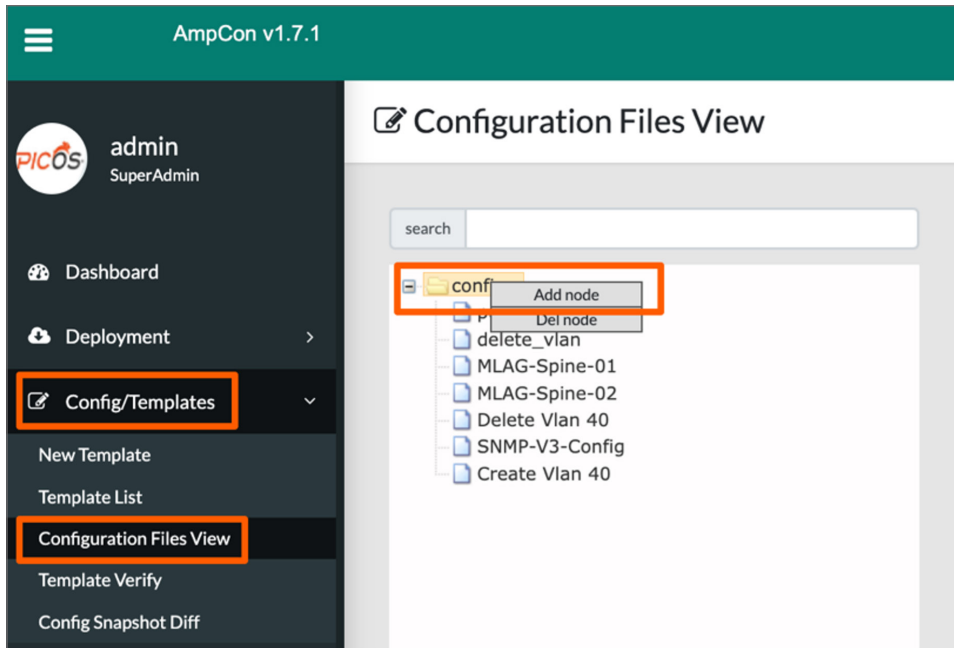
AmpCon v1.7.1

PICOS

admin
SuperAdmin

Dashboard

Deployment

Config/Templates

New Template

Template List

Configuration Files View

Template Verify

Config Snapshot Diff

Configuration Files View

search

confi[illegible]
Add node
Del node
P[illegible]
delete_vlan
MLAG-Spine-01
MLAG-Spine-02
Delete Vlan 40
SNMP-V3-Config
Create Vlan 40